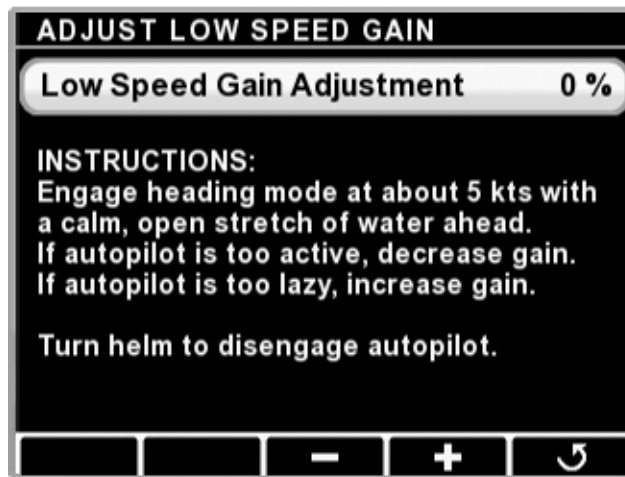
ADJUST LOW SPEED GAIN

Low Speed Gain Adjustment 0 %

INSTRUCTIONS:
Engage heading mode at about 5 kts with a calm, open stretch of water ahead.
If autopilot is too active, decrease gain.
If autopilot is too lazy, increase gain.

Turn helm to disengage autopilot.

− + ↺